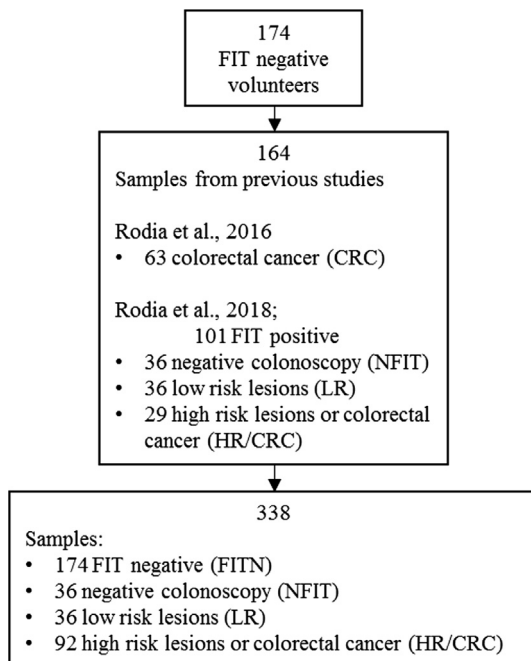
174
FIT negative volunteers

164
Samples from previous studies

Rodia et al., 2016
• 63 colorectal cancer (CRC)

Rodia et al., 2018;
101 FIT positive
• 36 negative colonoscopy (NFIT)
• 36 low risk lesions (LR)
• 29 high risk lesions or colorectal cancer (HR/CRC)

338
Samples:
• 174 FIT negative (FITN)
• 36 negative colonoscopy (NFIT)
• 36 low risk lesions (LR)
• 92 high risk lesions or colorectal cancer (HR/CRC)